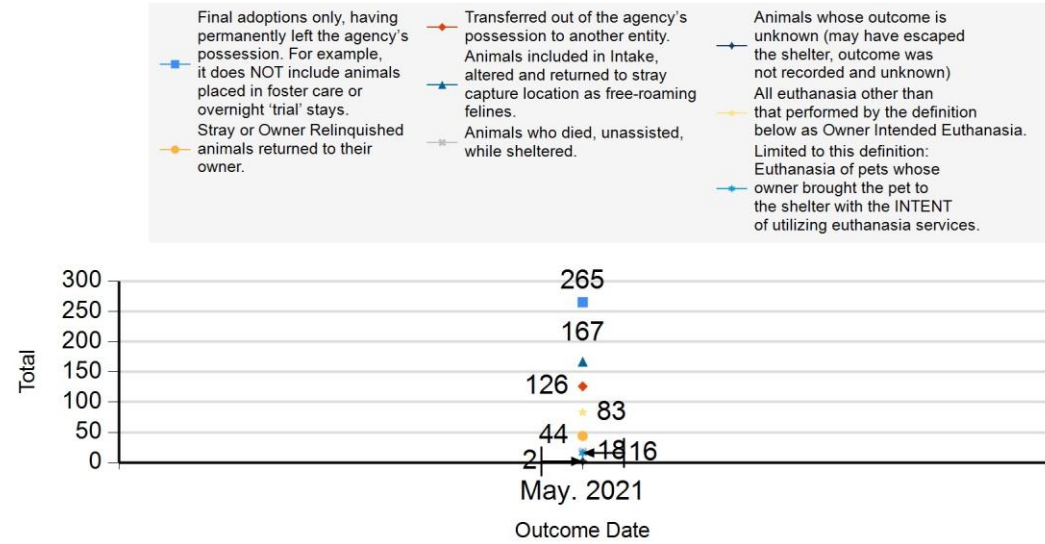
Final adoptions only, having permanently left the agency's possession. For example, it does NOT include animals placed in foster care or overnight 'trial' stays.

Stray or Owner Relinquished animals returned to their owner.

Transferred out of the agency's possession to another entity.

Animals included in Intake, altered and returned to stray capture location as free-roaming felines.

Animals who died, unassisted, while sheltered.

Animals whose outcome is unknown (may have escaped the shelter, outcome was not recorded and unknown)

All euthanasia other than that performed by the definition below as Owner Intended Euthanasia.

Limited to this definition: Euthanasia of pets whose owner brought the pet to the shelter with the INTENT of utilizing euthanasia services.

300
250
200
150
100
50
0

Total

265
167
126
83
44
2
18
16

May. 2021

Outcome Date